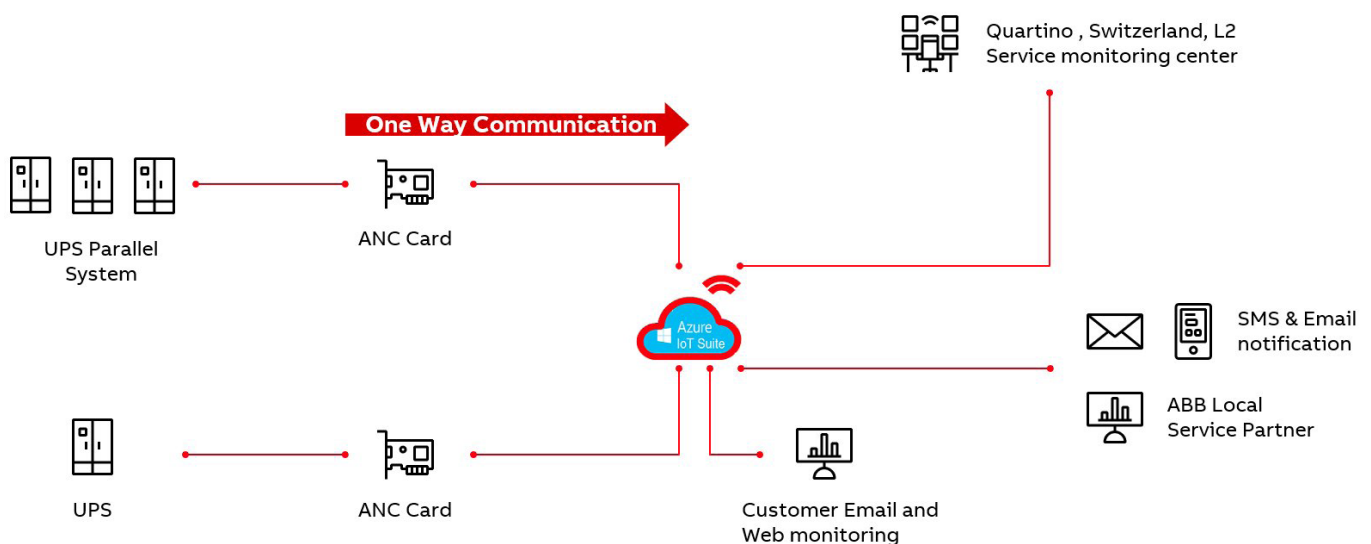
Quartino , Switzerland, L2
Service monitoring center

One Way Communication

UPS Parallel System

ANC Card

Azure
IoT Suite

SMS & Email notification

ABB Local
Service Partner

UPS

ANC Card

Customer Email and Web monitoring